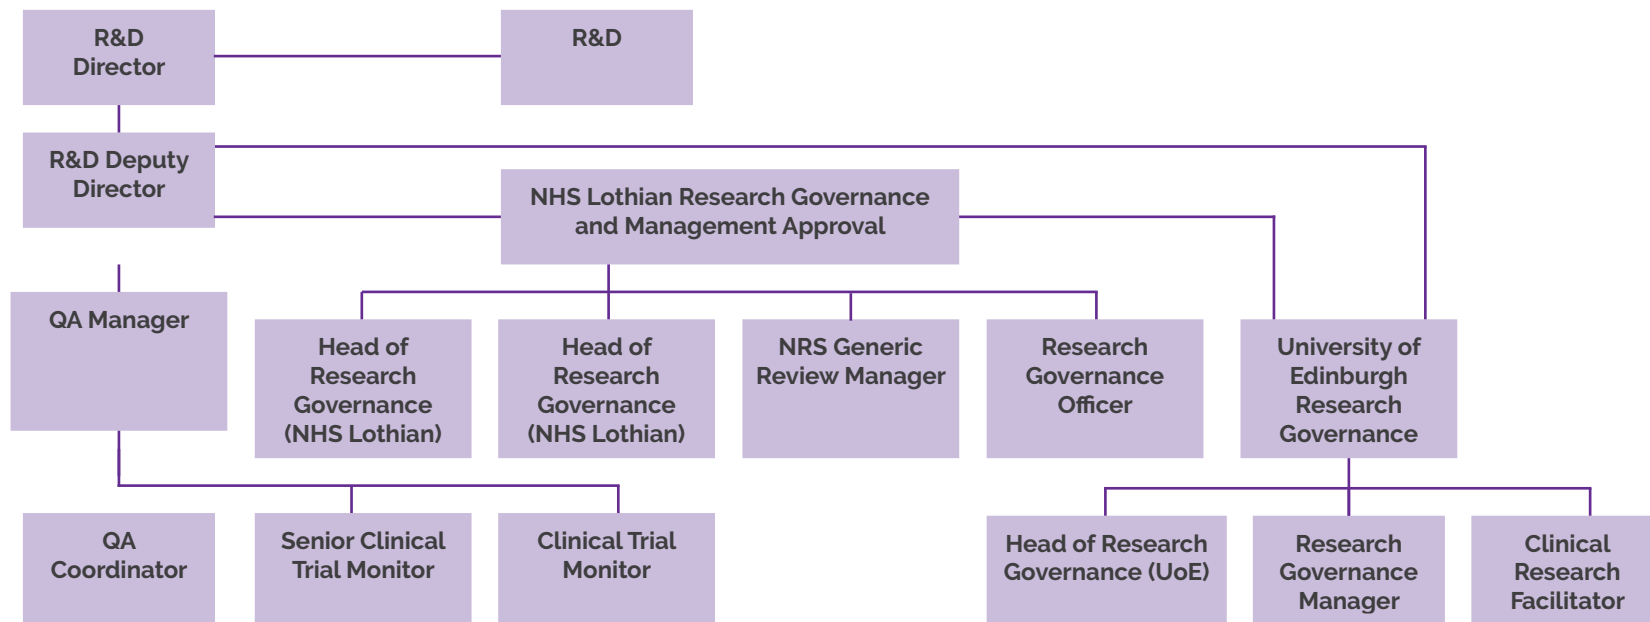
R&D Director

R&D

R&D Deputy Director

NHS Lothian Research Governance and Management Approval

QA Manager

Head of Research Governance (NHS Lothian)

Head of Research Governance (NHS Lothian)

NRS Generic Review Manager

Research Governance Officer

University of Edinburgh Research Governance

QA Coordinator

Senior Clinical Trial Monitor

Clinical Trial Monitor

Head of Research Governance (UoE)

Research Governance Manager

Clinical Research Facilitator